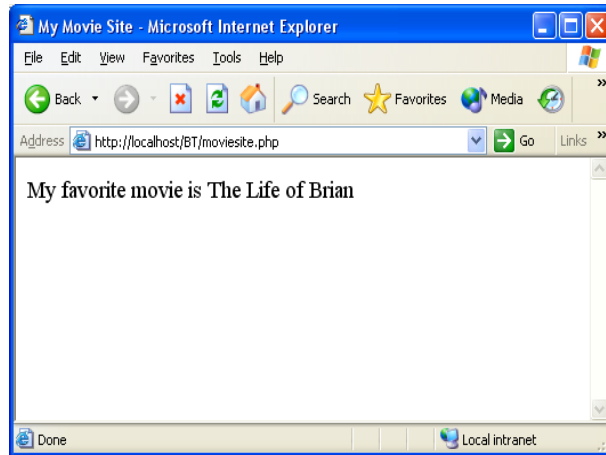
My Movie Site - Microsoft Internet Explorer

File Edit View Favorites Tools Help

Back Search Favorites Media

Address http://localhost/BT/moviesite.php Go Links

My favorite movie is The Life of Brian

Done Local intranet